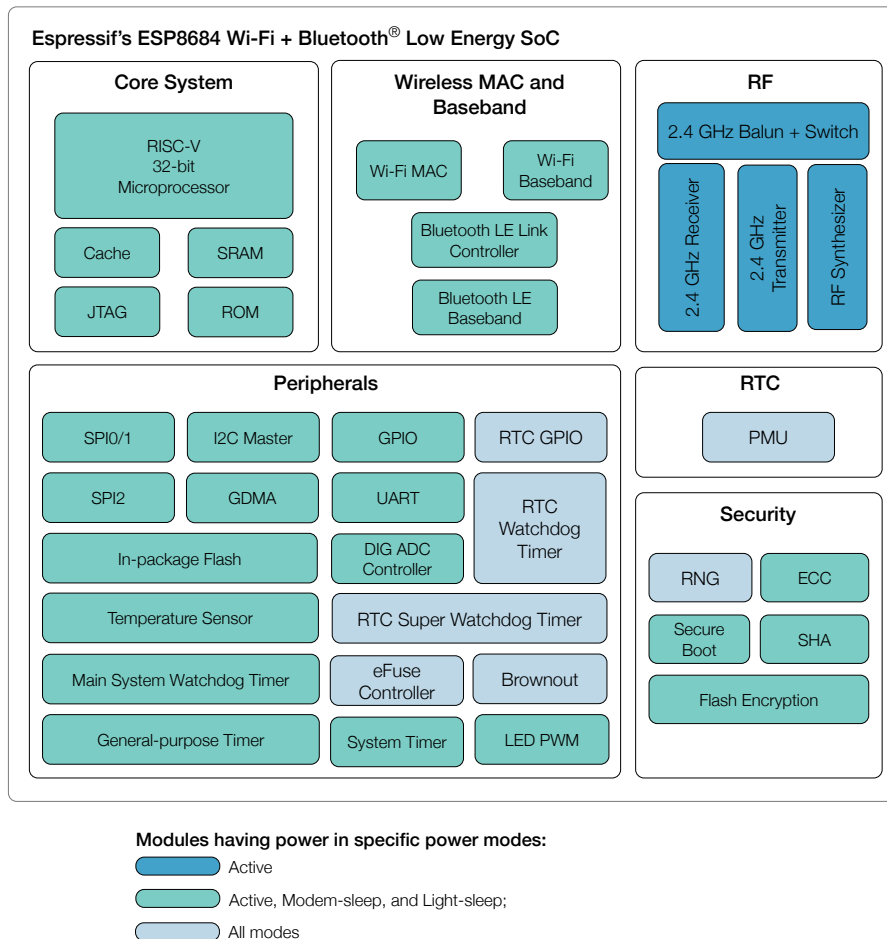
Espressif's ESP8684 Wi-Fi + Bluetooth® Low Energy SoC

Core System

RISC-V 32-bit Microprocessor

Cache

SRAM

JTAG

ROM

Wireless MAC and Baseband

Wi-Fi MAC

Wi-Fi Baseband

Bluetooth LE Link Controller

Bluetooth LE Baseband

RF

2.4 GHz Balun + Switch

2.4 GHz Receiver

2.4 GHz Transmitter

RF Synthesizer

Peripherals

SPI0/1

I2C Master

GPIO

RTC GPIO

SPI2

GDMA

UART

RTC Watchdog Timer

In-package Flash

DIG ADC Controller

Temperature Sensor

RTC Super Watchdog Timer

Main System Watchdog Timer

eFuse Controller

Brownout

General-purpose Timer

System Timer

LED PWM

RTC

PMU

Security

RNG

ECC

Secure Boot

SHA

Flash Encryption

Modules having power in specific power modes:

Active

Active, Modem-sleep, and Light-sleep;

All modes